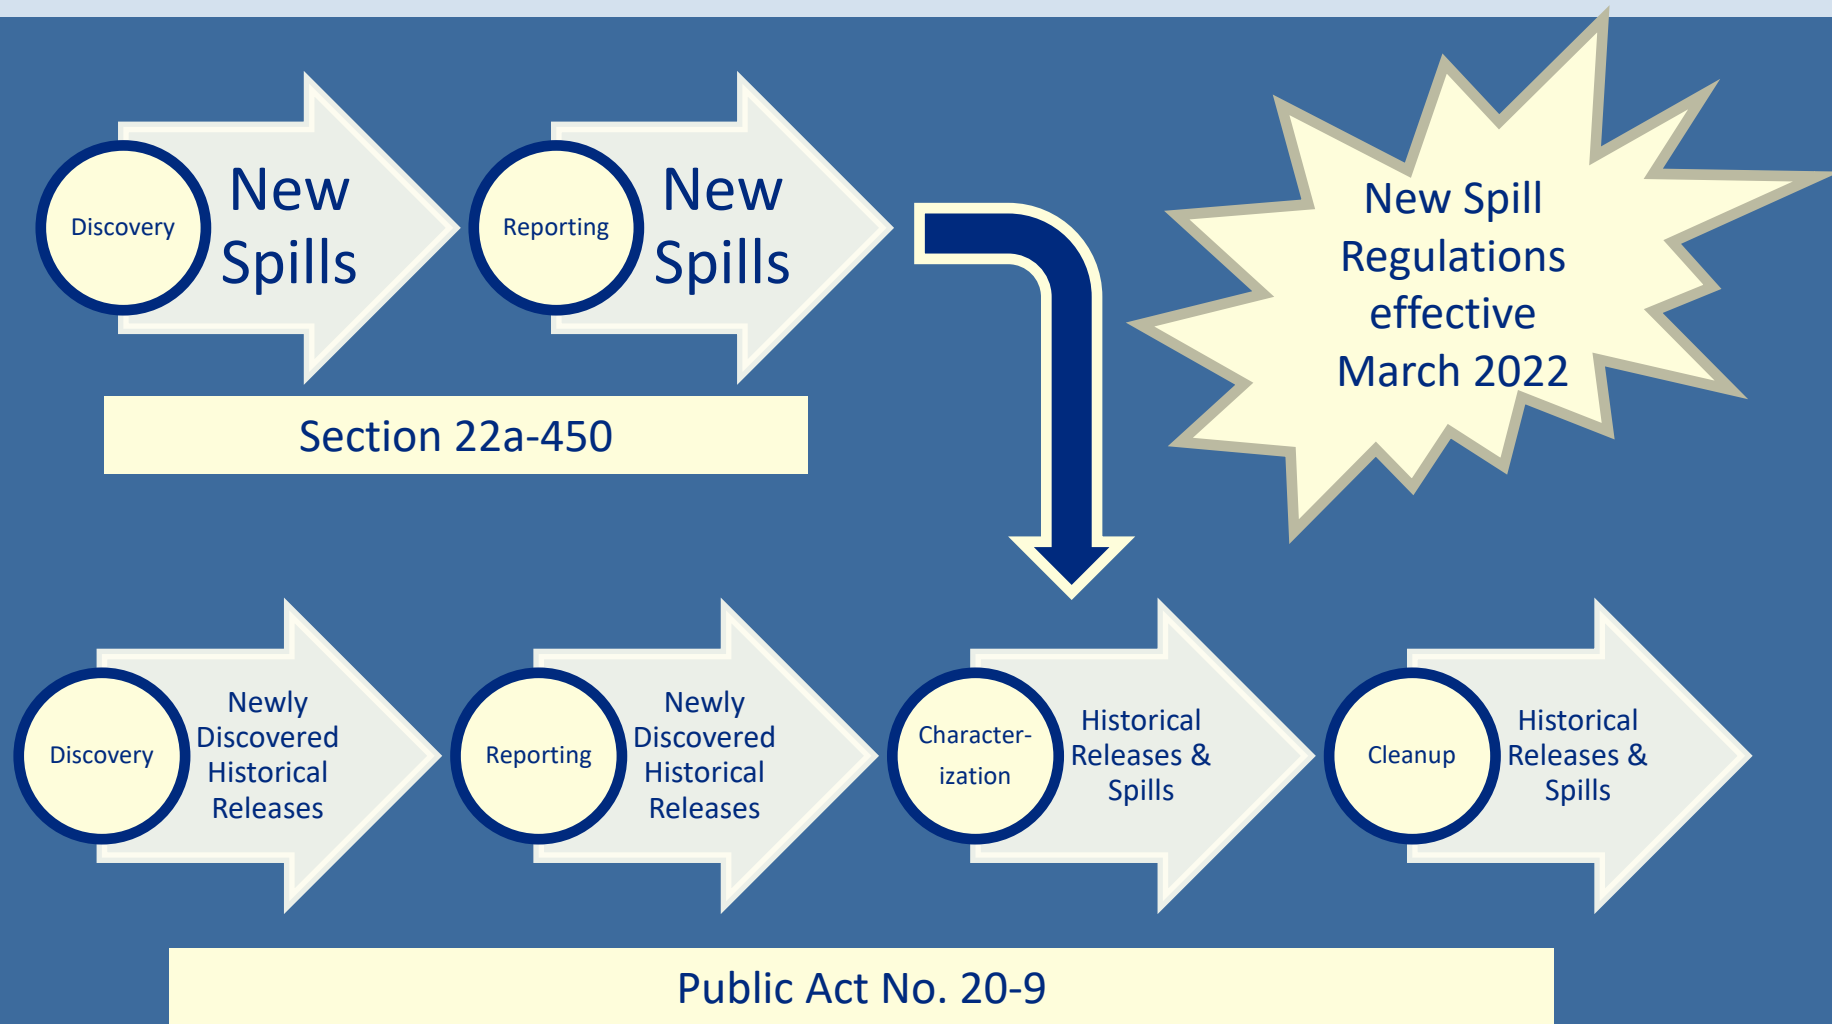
Discovery

New Spills

Reporting

New Spills

Section 22a-450

New Spill Regulations effective March 2022

Discovery

Newly Discovered Historical Releases

Reporting

Newly Discovered Historical Releases

Character-ization

Historical Releases & Spills

Cleanup

Historical Releases & Spills

Public Act No. 20-9